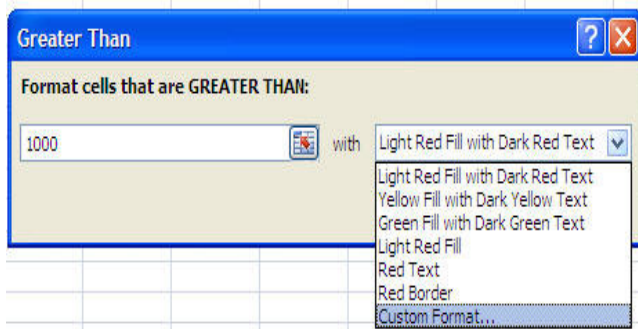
Greater Than

Format cells that are GREATER THAN:

1000

with

Light Red Fill with Dark Red Text

Light Red Fill with Dark Red Text
Yellow Fill with Dark Yellow Text
Green Fill with Dark Green Text
Light Red Fill
Red Text
Red Border
Custom Format...